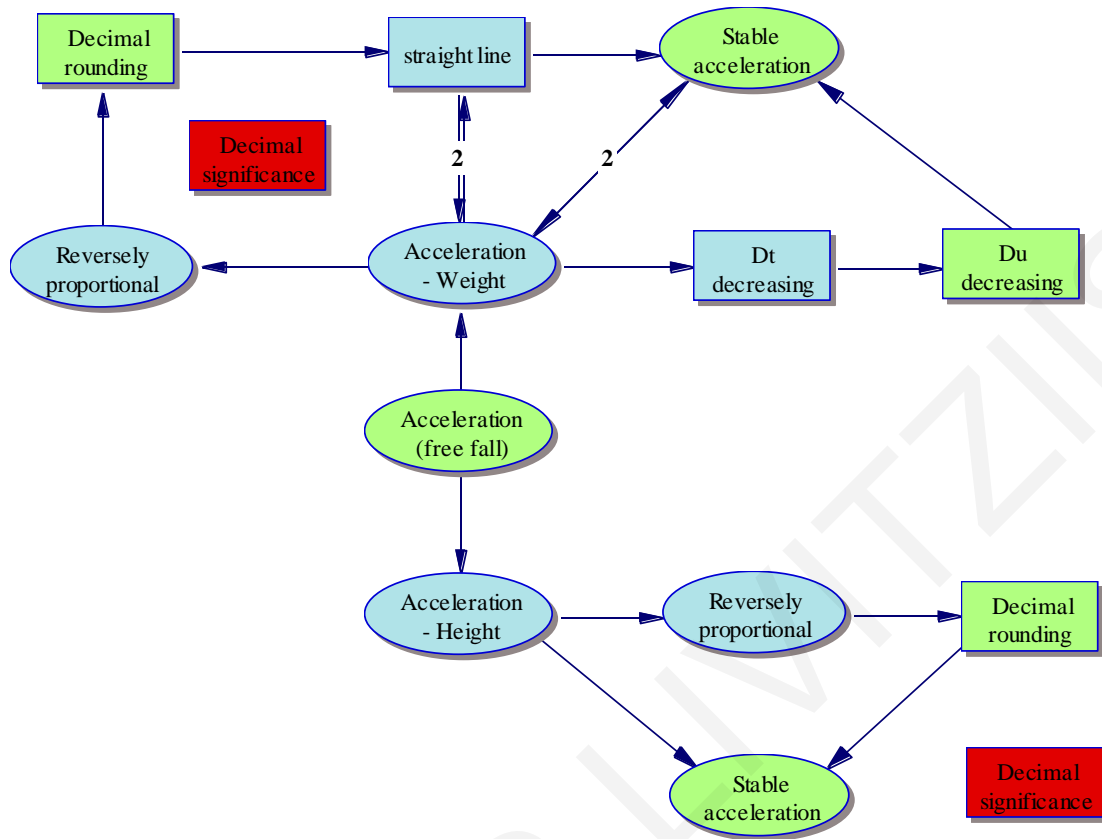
Decimal rounding

straight line

Stable acceleration

Decimal significance

2

2

Reversely proportional

Acceleration - Weight

Dt decreasing

Du decreasing

Acceleration (free fall)

Acceleration - Height

Reversely proportional

Decimal rounding

Stable acceleration

Decimal significance